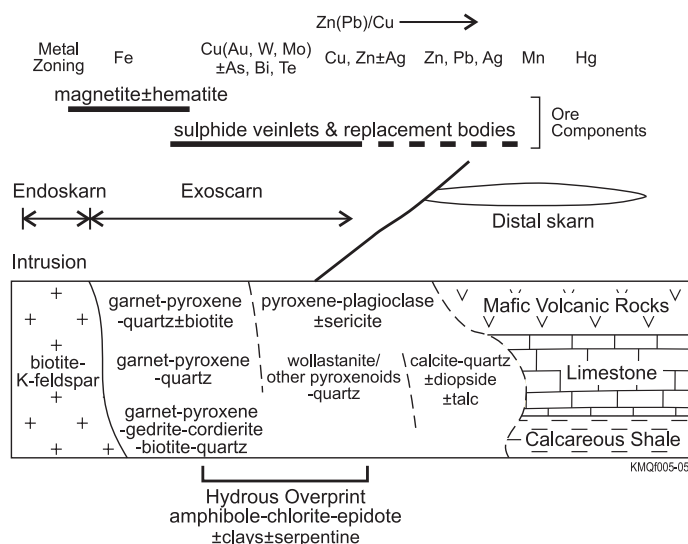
Zn(Pb)/Cu

Metal Zoning Fe Cu(Au, W, Mo) ±As, Bi, Te Cu, Zn±Ag Zn, Pb, Ag Mn Hg

magnetite±hematite

sulphide veinlets & replacement bodies

Ore Components

Endoskarn Exoscarn

Distal skarn

Intrusion

biotite-K-feldspar

garnet-pyroxene-quartz±biotite

garnet-pyroxene-quartz

garnet-pyroxene-gedrite-cordierite-biotite-quartz

pyroxene-plagioclase ±sericite

wollastanite/ other pyroxenoids -quartz

calcite-quartz ±diopside ±talc

Mafic Volcanic Rocks

Limestone

Calcareous Shale

KMQf005-05

Hydrous Overprint
amphibole-chlorite-epidote
±clays±serpentine